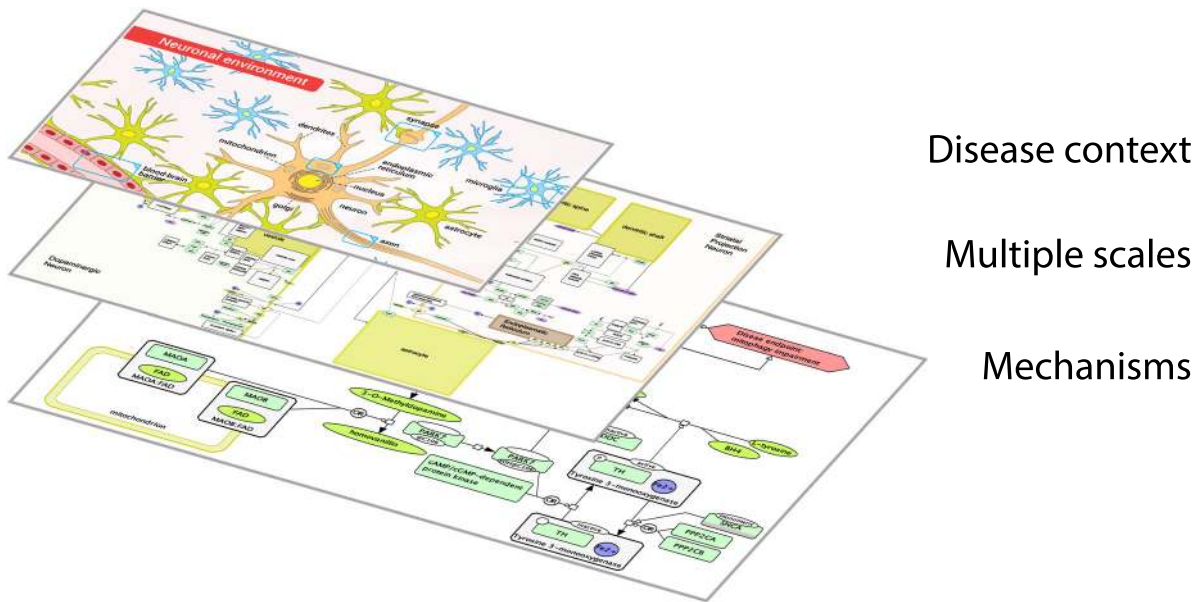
Neuronal environment

dendrites

synapse

mitochondrion

endoplasmic reticulum

microglia

blood-brain barrier

nucleus

golgi

neuron

astrocyte

axon

Dopaminergic Neuron

Striatal Projection Neuron

dendritic shaft

astrocyte

Disease endpoint: mitophagy impairment

MAOA

FAD

MAOA:FAD

MAOB

FAD

MAOB:FAD

mitochondrion

3-O-Methyldopamine

homovanillin

cAMP/cGMP-dependent protein kinase

DDC

BH4

L-tyrosine

TH

Fe2+

Tyrosine 3-monooxygenase

TH

Fe2+

Tyrosine 3-monooxygenase

PPP2CA

PPP2CB

Disease context

Multiple scales

Mechanisms